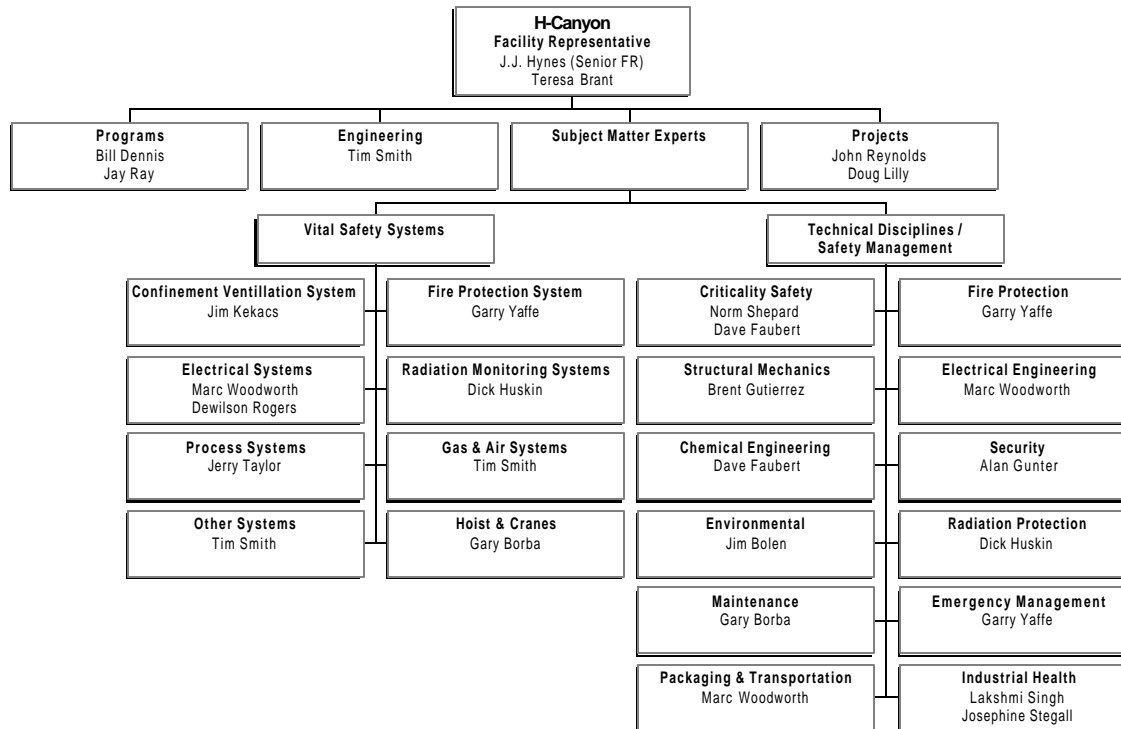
H-Canyon
Facility Representative
J.J. Hynes (Senior FR)
Teresa Brant

Programs
Bill Dennis
Jay Ray

Engineering
Tim Smith

Subject Matter Experts

Projects
John Reynolds
Doug Lilly

Vital Safety Systems

Technical Disciplines / Safety Management

Confinement Ventillation System
Jim Kekacs

Fire Protection System
Garry Yaffe

Electrical Systems
Marc Woodworth
Dewilson Rogers

Radiation Monitoring Systems
Dick Huskin

Process Systems
Jerry Taylor

Gas & Air Systems
Tim Smith

Other Systems
Tim Smith

Hoist & Cranes
Gary Borba

Criticality Safety
Norm Shepard
Dave Faubert

Fire Protection
Garry Yaffe

Structural Mechanics
Brent Gutierrez

Electrical Engineering
Marc Woodworth

Chemical Engineering
Dave Faubert

Security
Alan Gunter

Environmental
Jim Bolen

Radiation Protection
Dick Huskin

Maintenance
Gary Borba

Emergency Management
Garry Yaffe

Packaging & Transportation
Marc Woodworth

Industrial Health
Lakshmi Singh
Josephine Stegall